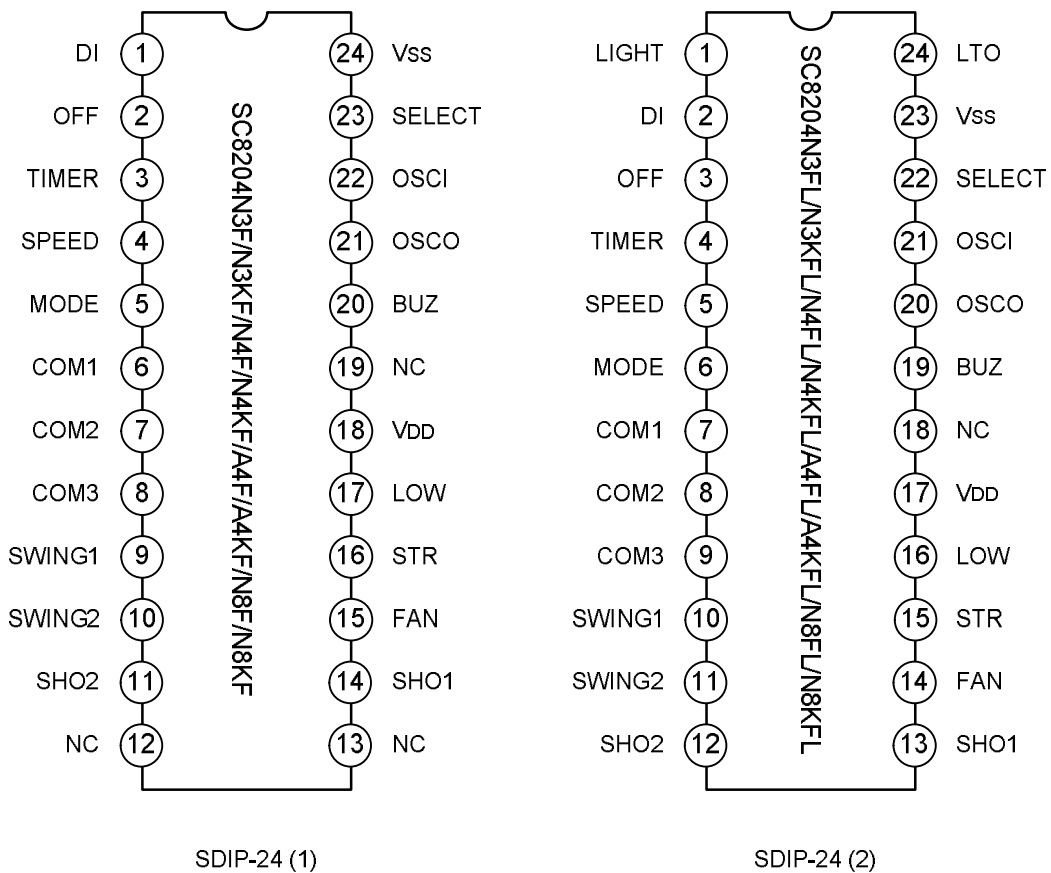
DI 1
OFF 2
TIMER 3
SPEED 4
MODE 5
COM1 6
COM2 7
COM3 8
SWING1 9
SWING2 10
SHO2 11
NC 12

SC8204N3F/N3KF/N4F/N4KF/A4F/A4KF/N8F/N8KF

24 Vss
23 SELECT
22 OSCI
21 OSCO
20 BUZ
19 NC
18 VDD
17 LOW
16 STR
15 FAN
14 SHO1
13 NC

SDIP-24 (1)

LIGHT 1
DI 2
OFF 3
TIMER 4
SPEED 5
MODE 6
COM1 7
COM2 8
COM3 9
SWING1 10
SWING2 11
SHO2 12

SC8204N3FL/N3KFL/N4FL/N4KFL/A4FL/A4KFL/N8FL/N8KFL

24 LTO
23 Vss
22 SELECT
21 OSCI
20 OSCO
19 BUZ
18 NC
17 VDD
16 LOW
15 STR
14 FAN
13 SHO1

SDIP-24 (2)